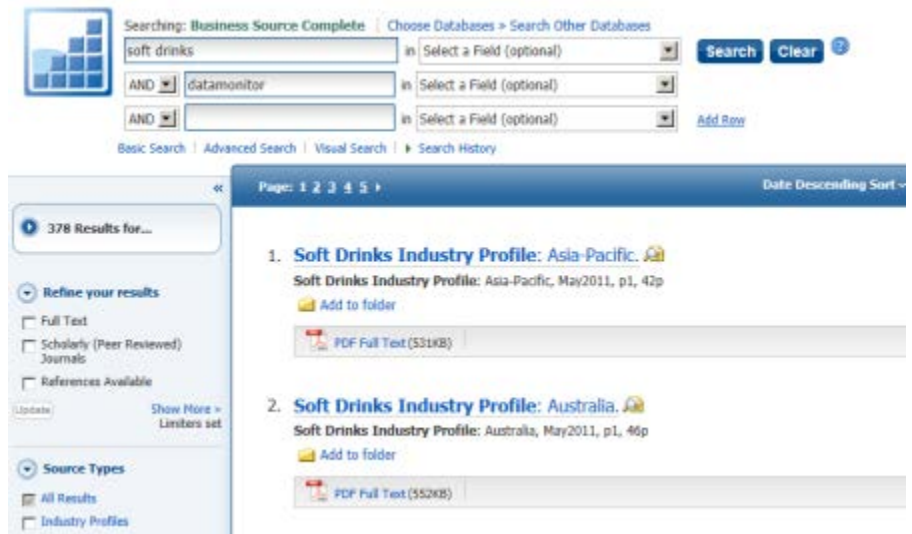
Searching: Business Source Complete | Choose Databases » Search Other Databases

soft drinks in Select a Field (optional) Search Clear ?

AND datamonitor in Select a Field (optional)

AND in Select a Field (optional) Add Row

Basic Search | Advanced Search | Visual Search | ▸ Search History

«

378 Results for...

Refine your results

Full Text

Scholarly (Peer Reviewed) Journals

References Available

Update

Show More » Limiters set

Source Types

All Results

Industry Profiles

Page: 1 2 3 4 5 ›

Date Descending Sort

1. Soft Drinks Industry Profile: Asia-Pacific.

Soft Drinks Industry Profile: Asia-Pacific, May2011, p1, 42p

Add to folder

PDF Full Text (531KB)

2. Soft Drinks Industry Profile: Australia.

Soft Drinks Industry Profile: Australia, May2011, p1, 46p

Add to folder

PDF Full Text (552KB)